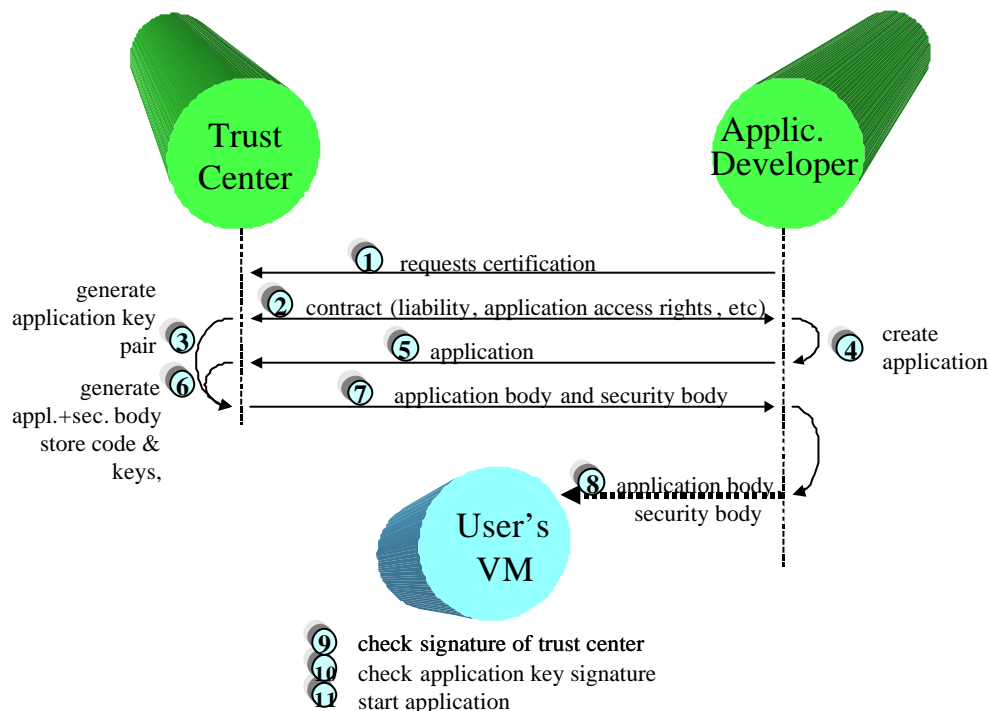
Trust Center

Applic. Developer

1 requests certification

generate application key pair 3

2 contract (liability, application access rights , etc)

create application 4

5 application

generate appl.+sec. body store code & keys, 6

7 application body and security body

8 application body security body

User's VM

9 check signature of trust center
10 check application key signature
11 start application